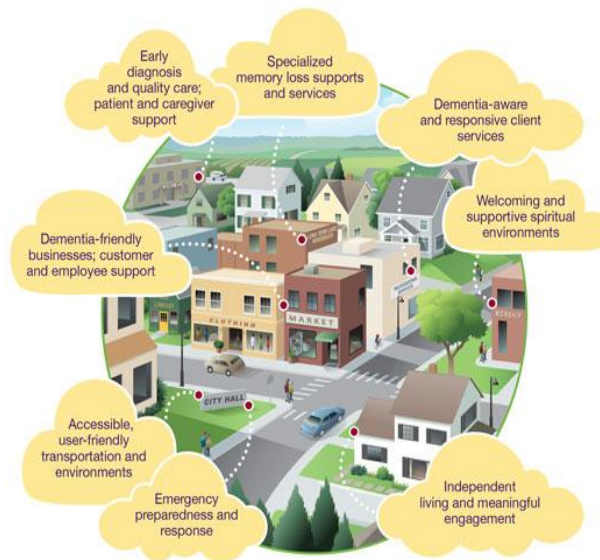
Early diagnosis and quality care; patient and caregiver support

Specialized memory loss supports and services

Dementia-aware and responsive client services

Welcoming and supportive spiritual environments

Dementia-friendly businesses; customer and employee support

CLOTHING

MARKET

CITY HALL

Accessible, user-friendly transportation and environments

Emergency preparedness and response

Independent living and meaningful engagement